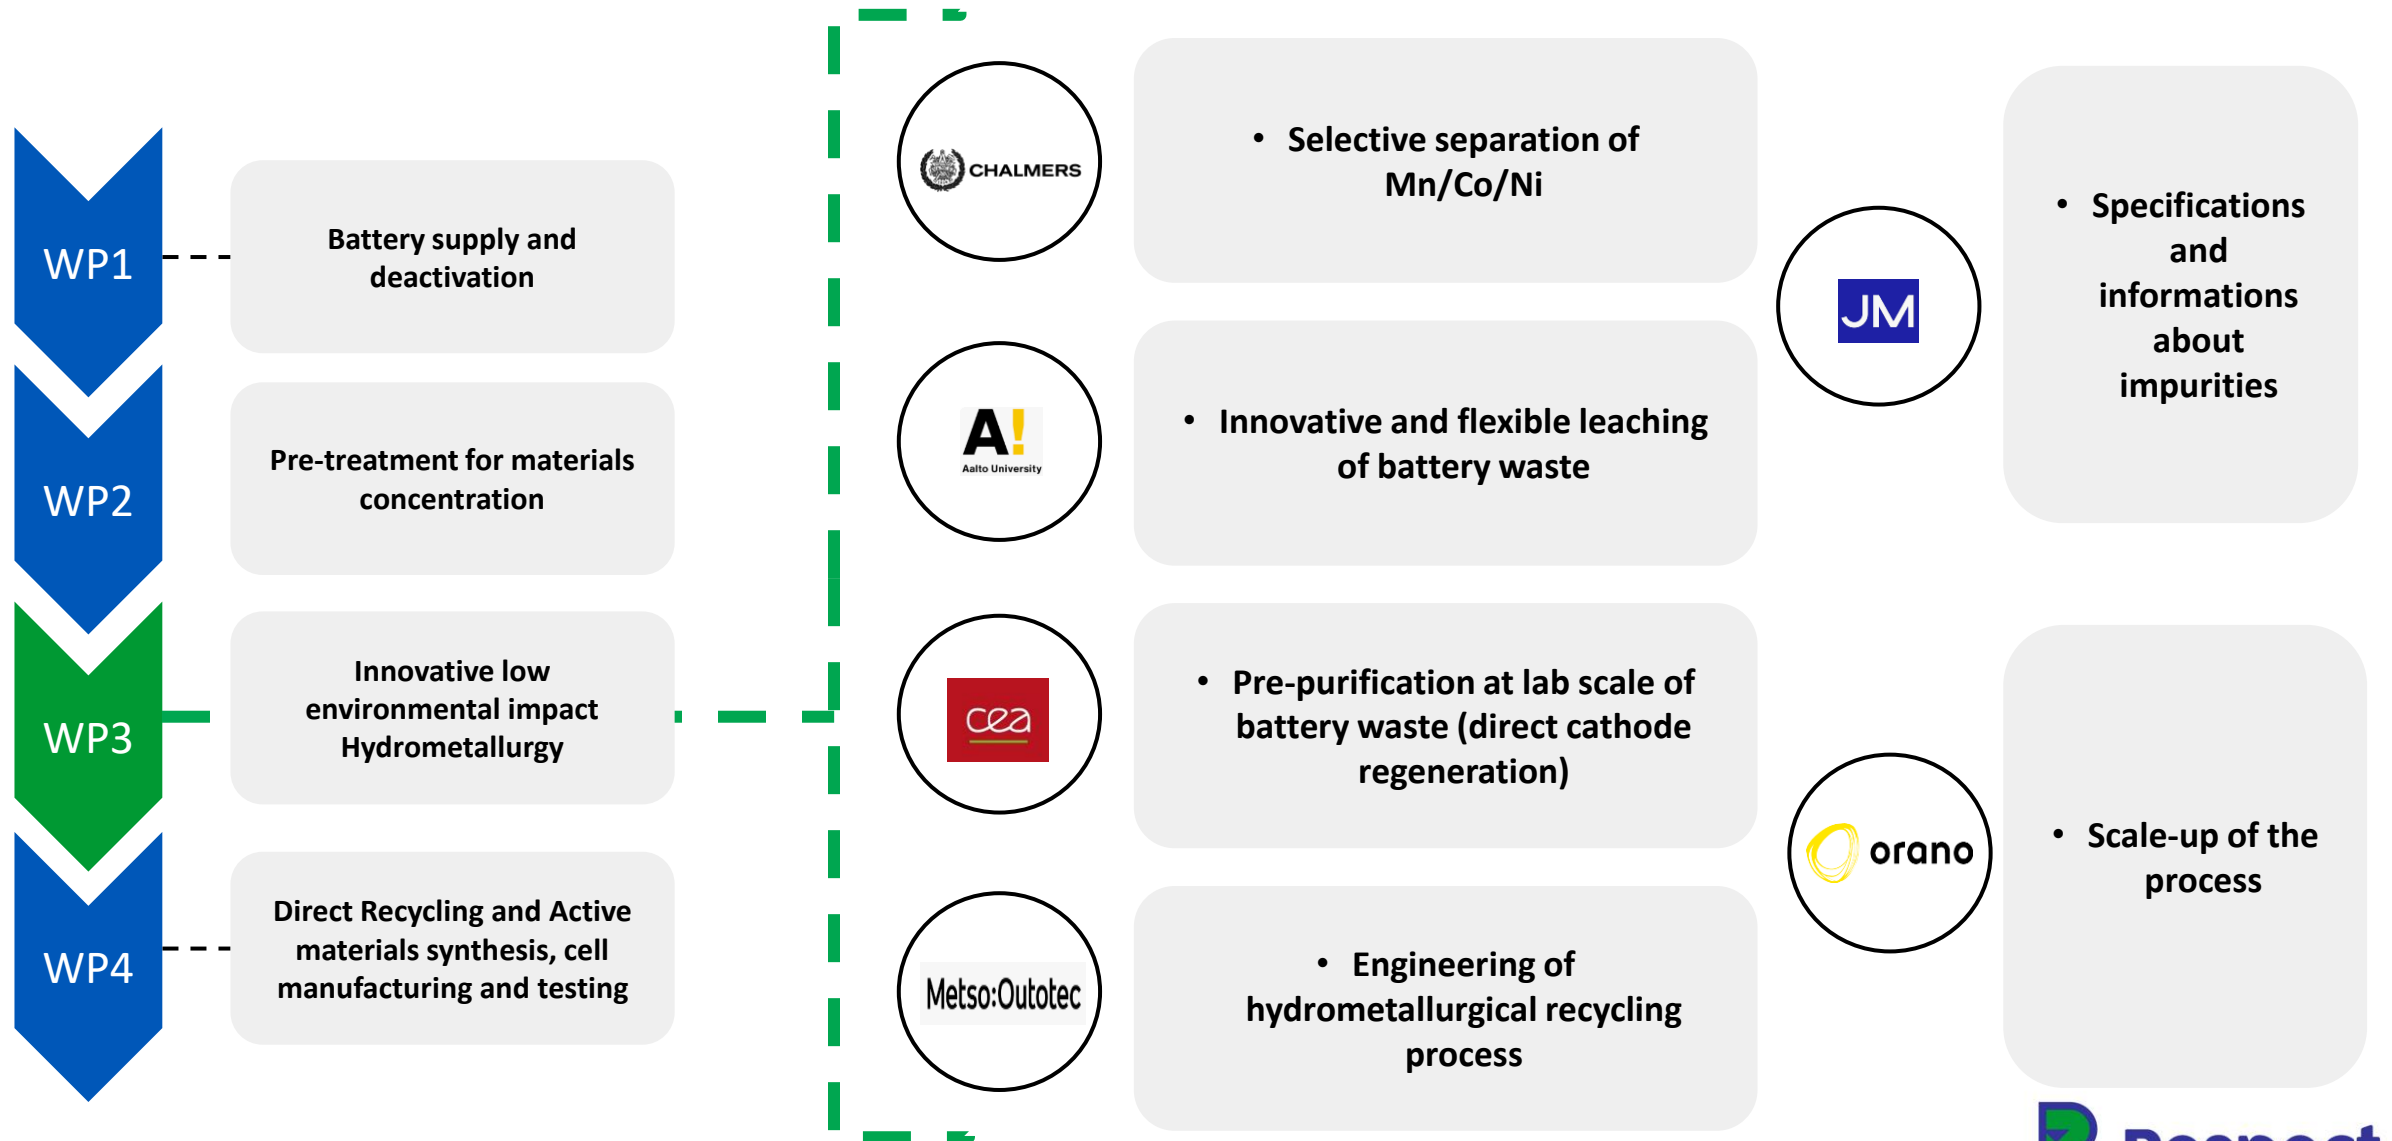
WP1

Battery supply and deactivation

WP2

Pre-treatment for materials concentration

WP3

Innovative low environmental impact Hydrometallurgy

WP4

Direct Recycling and Active materials synthesis, cell manufacturing and testing

CHALMERS

• Selective separation of Mn/Co/Ni

A!
Aalto University

• Innovative and flexible leaching of battery waste

cea

• Pre-purification at lab scale of battery waste (direct cathode regeneration)

Metso:Outotec

• Engineering of hydrometallurgical recycling process

JM

• Specifications and informations about impurities

orano

• Scale-up of the process

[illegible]